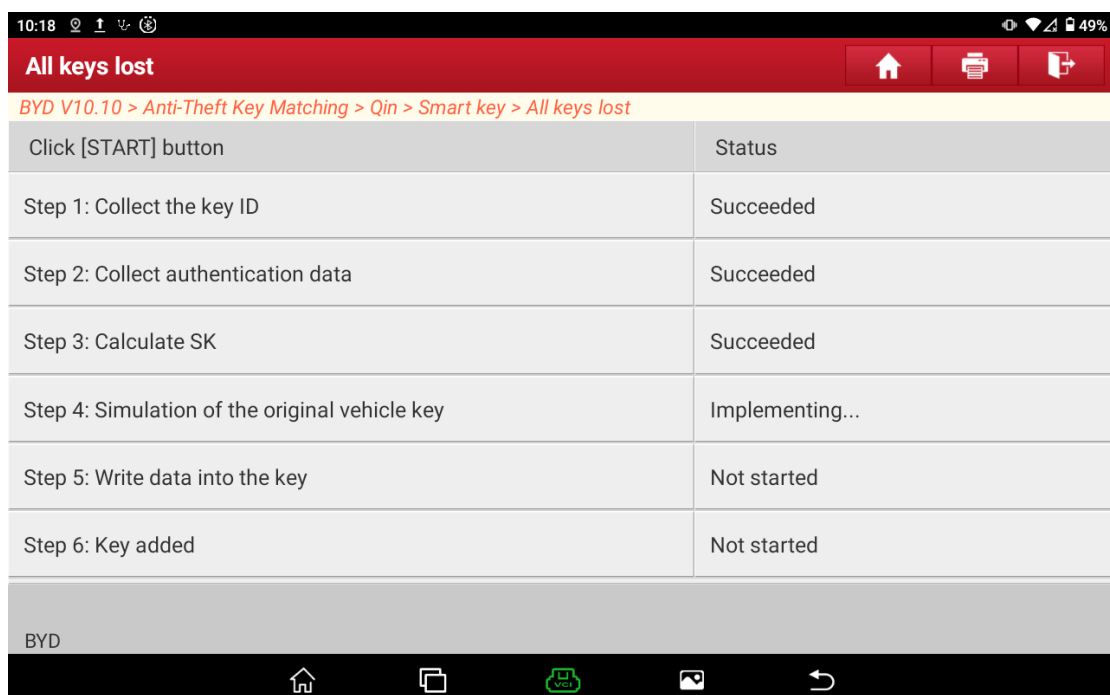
10:18 49%

All keys lost

BYD V10.10 > Anti-Theft Key Matching > Qin > Smart key > All keys lost

| Click [START] button | Status |
|---|---|
| Step 1: Collect the key ID | Succeeded |
| Step 2: Collect authentication data | Succeeded |
| Step 3: Calculate SK | Succeeded |
| Step 4: Simulation of the original vehicle key | Implementing... |
| Step 5: Write data into the key | Not started |
| Step 6: Key added | Not started |

BYD

VCI